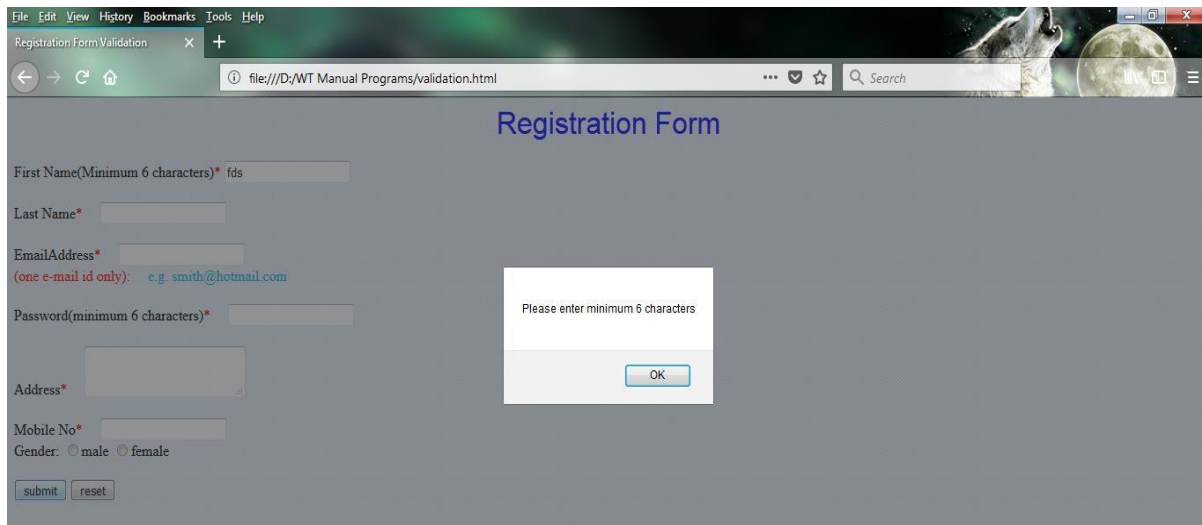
File Edit View History Bookmarks Tools Help
Registration Form Validation ×

file:///D:/WT Manual Programs/validation.html
Search

Registration Form

First Name(Minimum 6 characters)* fds

Last Name*

EmailAddress*
(one e-mail id only): e.g. smith@hotmail.com

Password(minimum 6 characters)*

Address*

Mobile No*
Gender: male female

submit reset

Please enter minimum 6 characters

OK